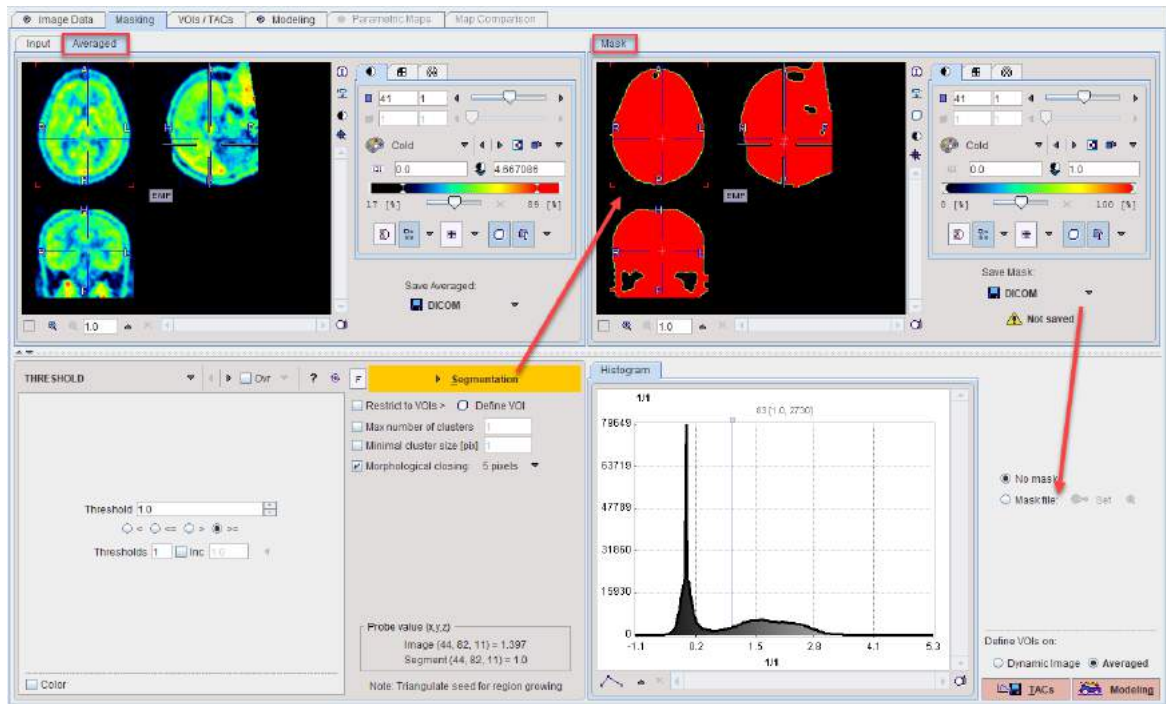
Image Data | Masking | VOIs / TACs | Modeling | Parametric Maps | Map Comparison

Input | Averaged

Mask

41 1
Cold
0.0 4.667086
17 [%] 86 [%]
EMP

Save Averaged:
DICOM

1.0

41 1
Cold
0.0 1.0
0 [%] 100 [%]
EMP

Save Mask:
DICOM
Not saved

1.0

THRESHOLD
Ovr
Segmentation
Restrict to VOIs > Define VOI
Max number of clusters 1
Minimal cluster size [pix] 1
Morphological closing 5 pixels

Threshold 1.0
< <= > >=
Thresholds 1 Inc 1.0

Probe value (x,y,z)
Image (44, 82, 11) = 1.397
Segment (44, 82, 11) = 1.0

Color
Note: Triangulate seed for region growing

Histogram
1/1
83 [1.0, 2730]
79649
63719
47789
31860
15930
0
-1.1 0.2 1.5 2.8 4.1 5.3
1/1

No mask
Mask file: Set

Define VOIs on:
Dynamic Image Averaged
TACs Modeling